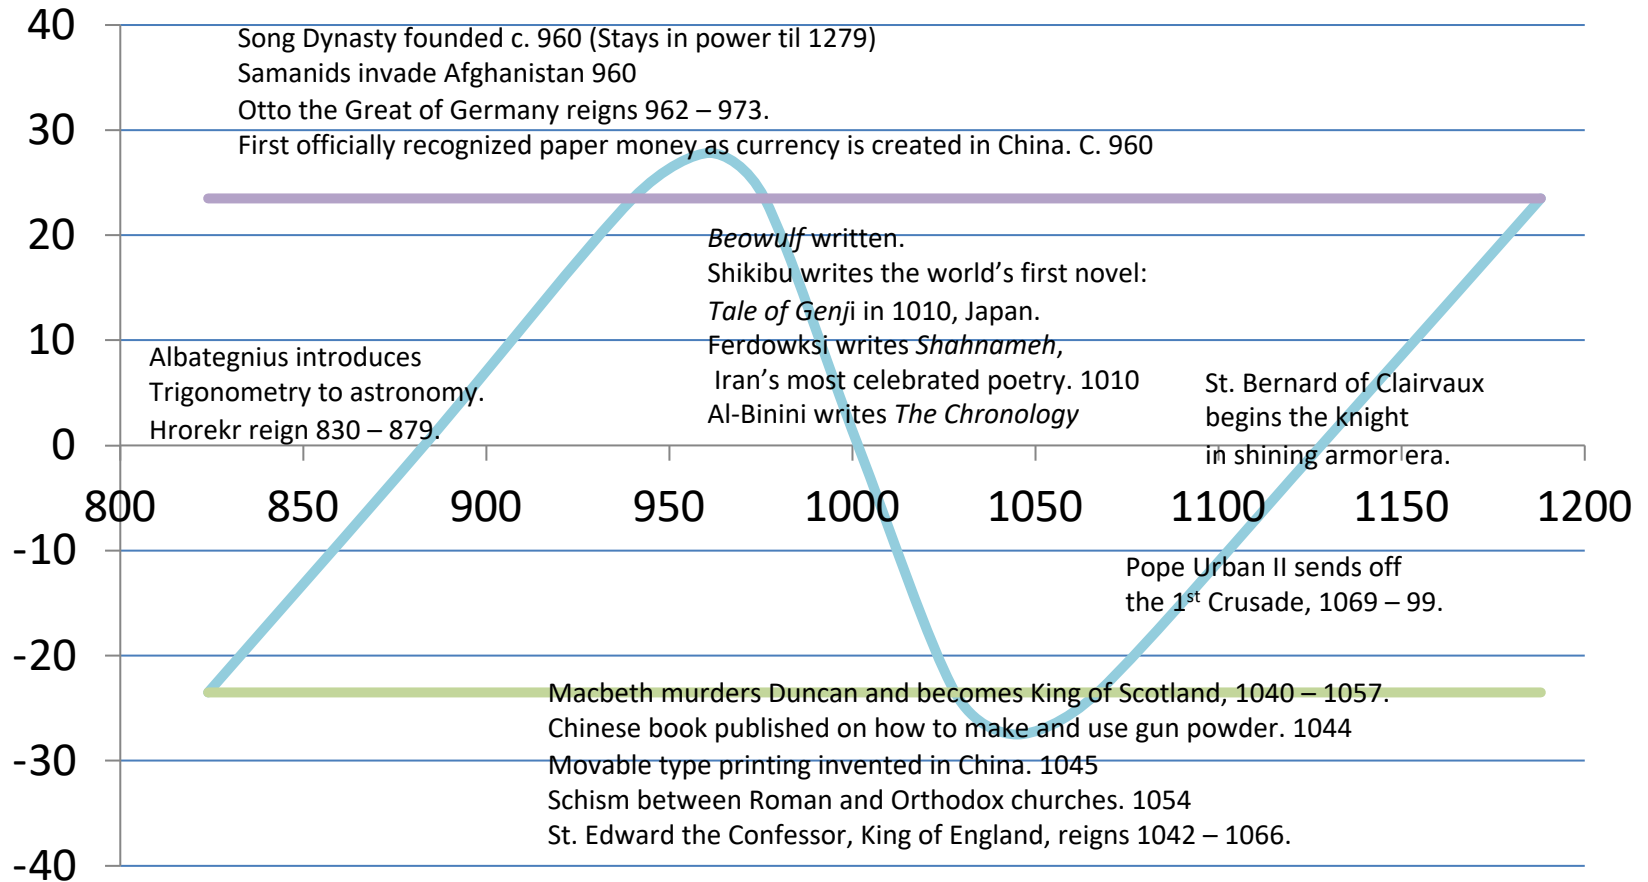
40
30
20
10
0
-10
-20
-30
-40

800 850 900 950 1000 1050 1100 1150 1200

Song Dynasty founded c. 960 (Stays in power til 1279)
Samanids invade Afghanistan 960
Otto the Great of Germany reigns 962 – 973.
First officially recognized paper money as currency is created in China. C. 960

Beowulf written.
Shikibu writes the world's first novel:
Tale of Genji in 1010, Japan.
Ferdowksi writes Shahnameh,
Iran's most celebrated poetry. 1010
Al-Binini writes The Chronology

Albategnius introduces
Trigonometry to astronomy.
Hrorekr reign 830 – 879.

St. Bernard of Clairvaux
begins the knight
in shining armor era.

Pope Urban II sends off
the 1$^{st}$ Crusade, 1069 – 99.

Macbeth murders Duncan and becomes King of Scotland, 1040 – 1057.
Chinese book published on how to make and use gun powder. 1044
Movable type printing invented in China. 1045
Schism between Roman and Orthodox churches. 1054
St. Edward the Confessor, King of England, reigns 1042 – 1066.